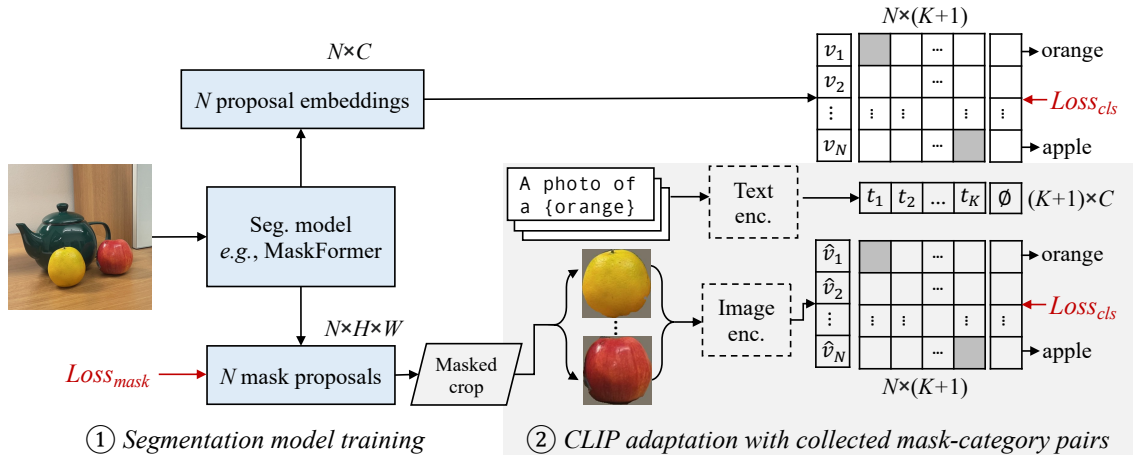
$N$×$C$

$N$ proposal embeddings

$N$×($K$+1)

$v_1$ ⋯ orange
$v_2$ ⋯
⋮ ⋮ ⋮ $Loss_{cls}$
$v_N$ ⋯ apple

A photo of a {orange}

Text enc.

$t_1$ $t_2$ … $t_K$ ∅ ($K$+1)×$C$

Seg. model
*e.g.*, MaskFormer

$\hat{v}_1$ ⋯ orange
$\hat{v}_2$ ⋯
⋮ ⋮ ⋮ ⋮ $Loss_{cls}$
$\hat{v}_N$ ⋯ apple

Image enc.

$N$×$H$×$W$

$Loss_{mask}$

$N$ mask proposals

Masked crop

⋮

$N$×($K$+1)

① *Segmentation model training*

② *CLIP adaptation with collected mask-category pairs*